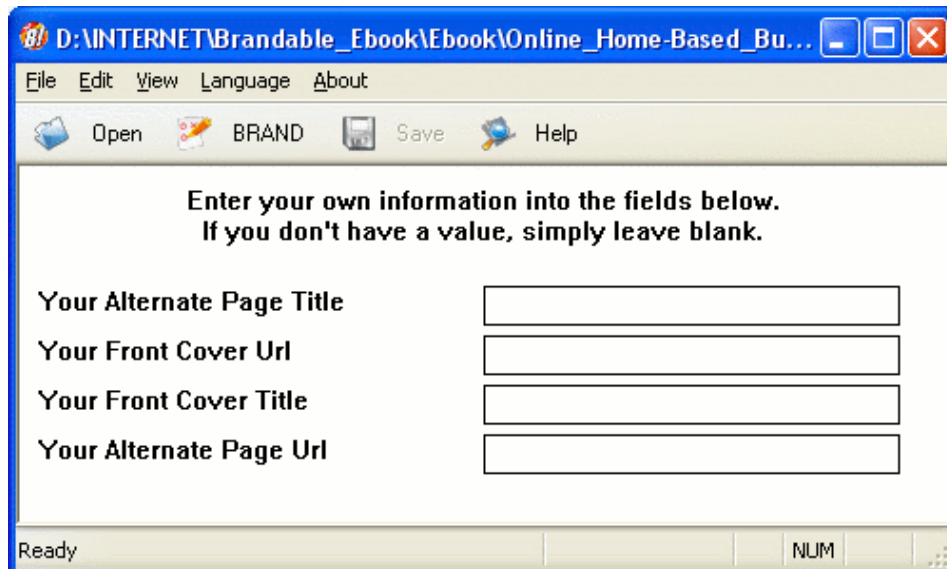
D:\INTERNET\Brandable_Ebook\Ebook\Online_Home-Based_Bu...

File Edit View Language About

Open BRAND Save Help

Enter your own information into the fields below.
If you don't have a value, simply leave blank.

Your Alternate Page Title

Your Front Cover Url

Your Front Cover Title

Your Alternate Page Url

Ready NUM